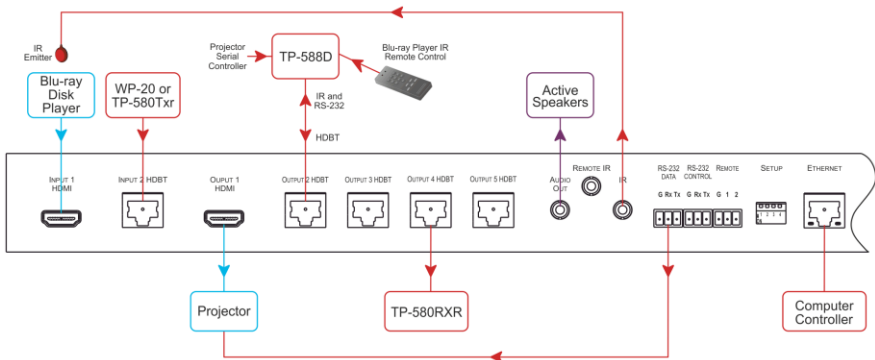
IR Emitter

Blu-ray Disk Player

WP-20 or TP-580Txr

Projector Serial Controller

TP-588D

Blu-ray Player IR Remote Control

IR and RS-232

HDBT

Active Speakers

INPUT 1 HDMI

INPUT 2 HDBT

OUTPUT 1 HDMI

OUTPUT 2 HDBT

OUTPUT 3 HDBT

OUTPUT 4 HDBT

OUTPUT 5 HDBT

AUDIO OUT

REMOTE IR

IR

RS-232 DATA

G Rx Tx

RS-232 CONTROL

G Rx Tx

REMOTE

G 1 2

SETUP

ETHERNET

Projector

TP-580RXR

Computer Controller